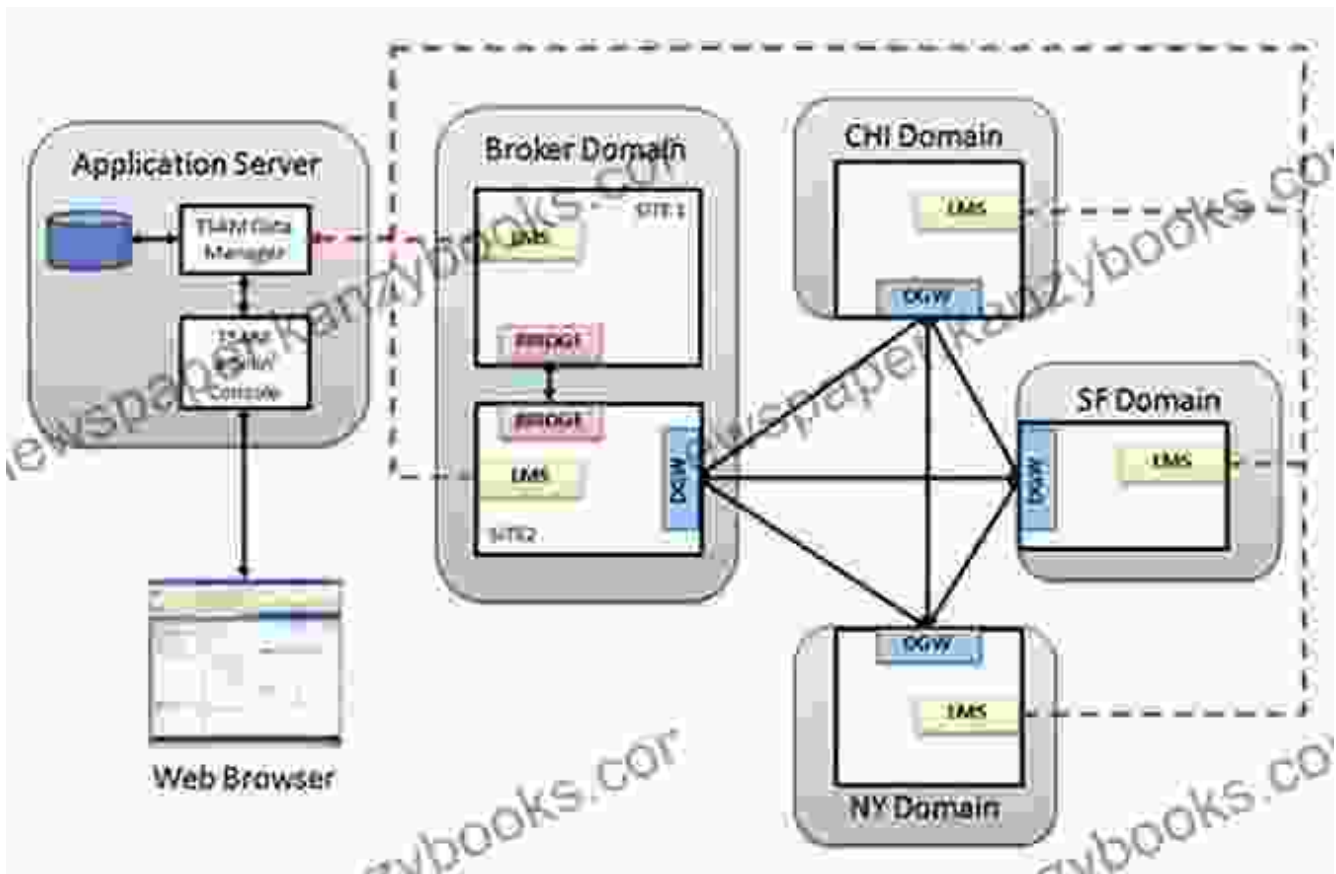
Application Server

TEAM Data Manager

TEAM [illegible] Console

Web Browser

Broker Domain

SITE 1

EMS

BRIDGE

BRIDGE

EMS

DGW

SITE2

CHI Domain

EMS

DGW

SF Domain

DGW

EMS

DGW

EMS

NY Domain

newspaperkanzybooks.com
newspaperkanzybooks.com
newspaperkanzybooks.com
newspaperkanzybooks.com